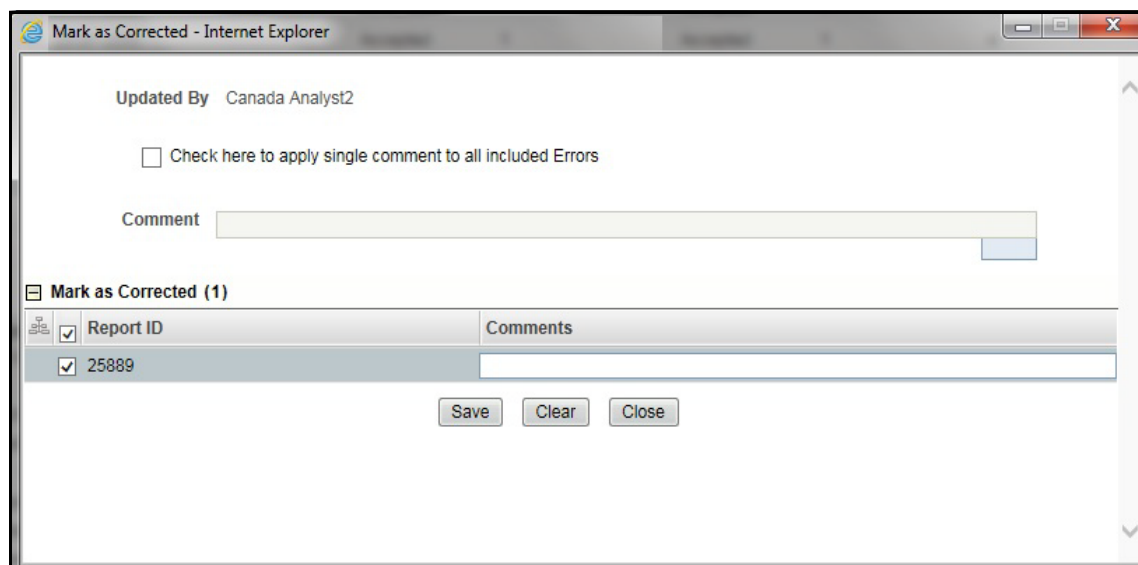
Mark as Corrected - Internet Explorer

Updated By Canada Analyst2

Check here to apply single comment to all included Errors

Comment

Mark as Corrected (1)

| Report ID | Comments |
|---|---|
| 25889 | |

Save Clear Close